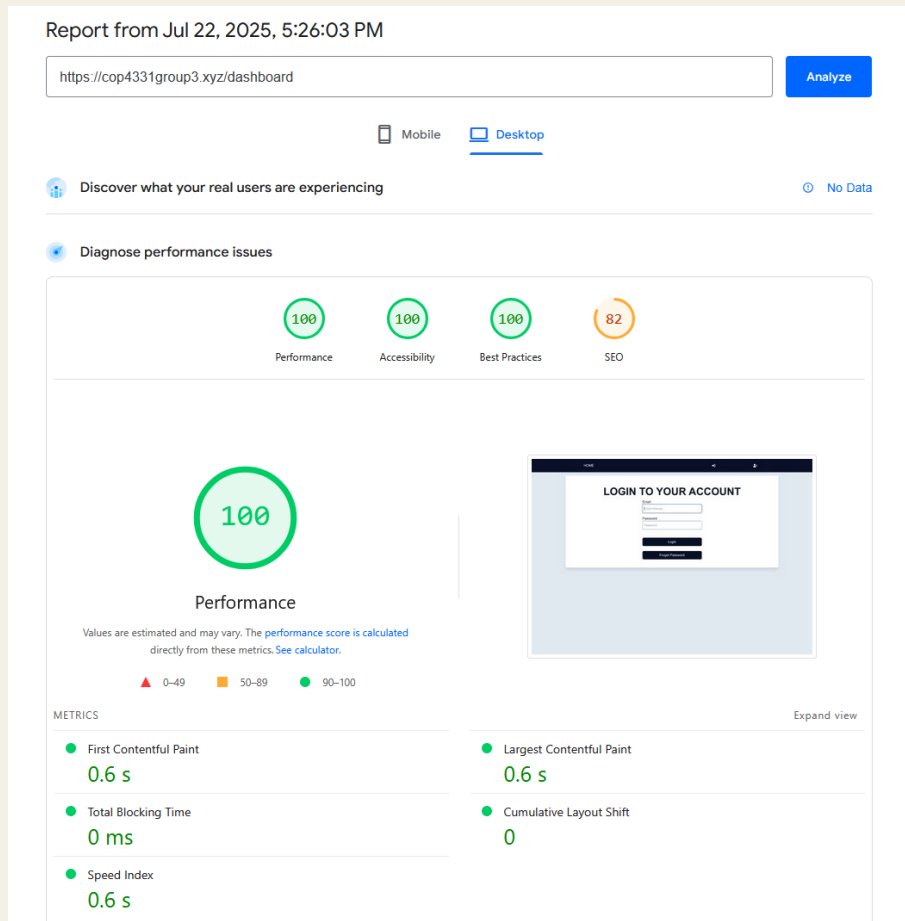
Report from Jul 22, 2025, 5:26:03 PM

https://cop4331group3.xyz/dashboard

Analyze

Mobile

Desktop

Discover what your real users are experiencing

No Data

Diagnose performance issues

100
Performance

100
Accessibility

100
Best Practices

82
SEO

100

Performance

Values are estimated and may vary. The performance score is calculated directly from these metrics. See calculator.

0–49

50–89

90–100

HOME

LOGIN TO YOUR ACCOUNT

Email

Password

Login

Forgot Password

METRICS

Expand view

First Contentful Paint
0.6 s

Largest Contentful Paint
0.6 s

Total Blocking Time
0 ms

Cumulative Layout Shift
0

Speed Index
0.6 s